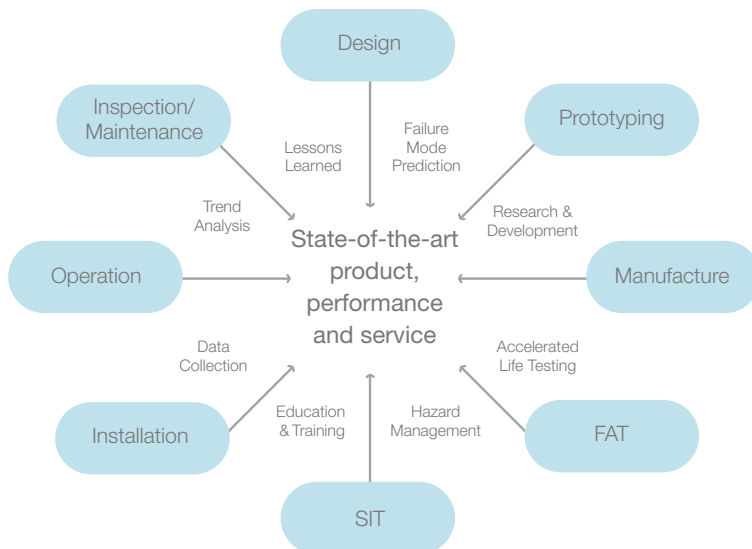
Design

Inspection/ Maintenance

Prototyping

Lessons Learned

Failure Mode Prediction

Trend Analysis

Research & Development

Operation

State-of-the-art product, performance and service

Manufacture

Data Collection

Accelerated Life Testing

Installation

Education & Training

Hazard Management

FAT

SIT